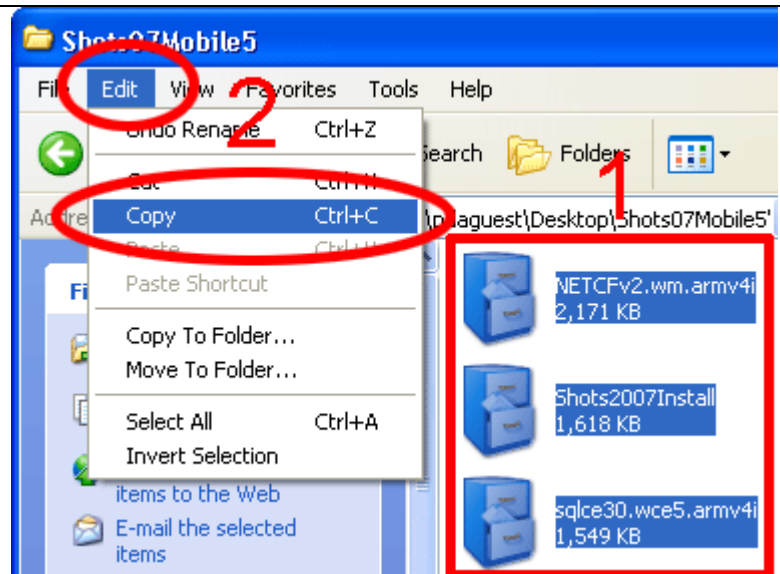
Shots07Mobile5

File Edit View Favorites Tools Help

2

Undo Rename Ctrl+Z

Search Folders

1

Cut Ctrl+X

Copy Ctrl+C

Address \pilaguest\Desktop\Shots07Mobile5'

Paste Ctrl+V

Paste Shortcut

Fi

Copy To Folder...

Move To Folder...

Select All Ctrl+A

Invert Selection

items to the Web

E-mail the selected items

NETCFv2.wm.armv4i
2,171 KB

Shots2007Install
1,618 KB

sqlce30.wce5.armv4i
1,549 KB